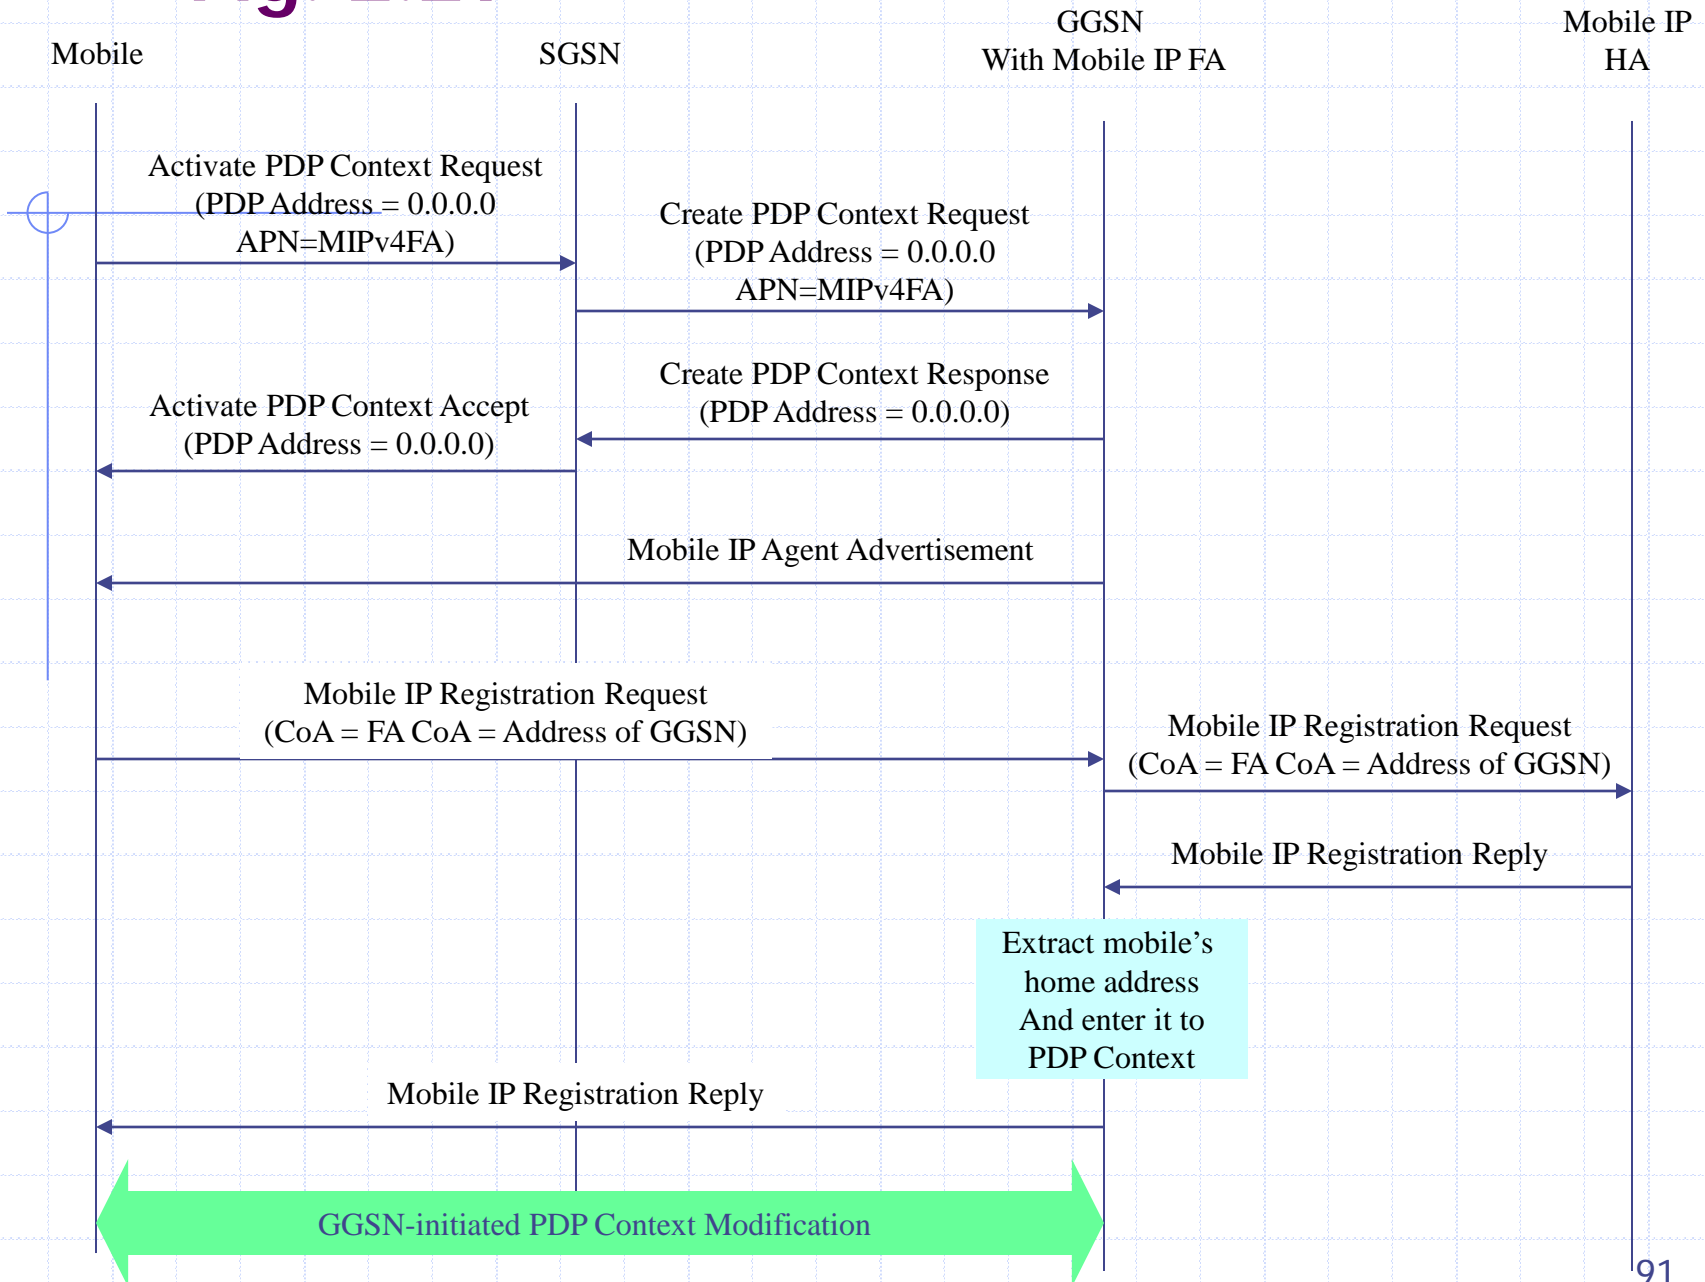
Mobile

SGSN

GGSN
With Mobile IP FA

Mobile IP
HA

Activate PDP Context Request
(PDP Address = 0.0.0.0
APN=MIPv4FA)

Create PDP Context Request
(PDP Address = 0.0.0.0
APN=MIPv4FA)

Create PDP Context Response
(PDP Address = 0.0.0.0)

Activate PDP Context Accept
(PDP Address = 0.0.0.0)

Mobile IP Agent Advertisement

Mobile IP Registration Request
(CoA = FA CoA = Address of GGSN)

Mobile IP Registration Request
(CoA = FA CoA = Address of GGSN)

Mobile IP Registration Reply

Extract mobile’s
home address
And enter it to
PDP Context

Mobile IP Registration Reply

GGSN-initiated PDP Context Modification

91